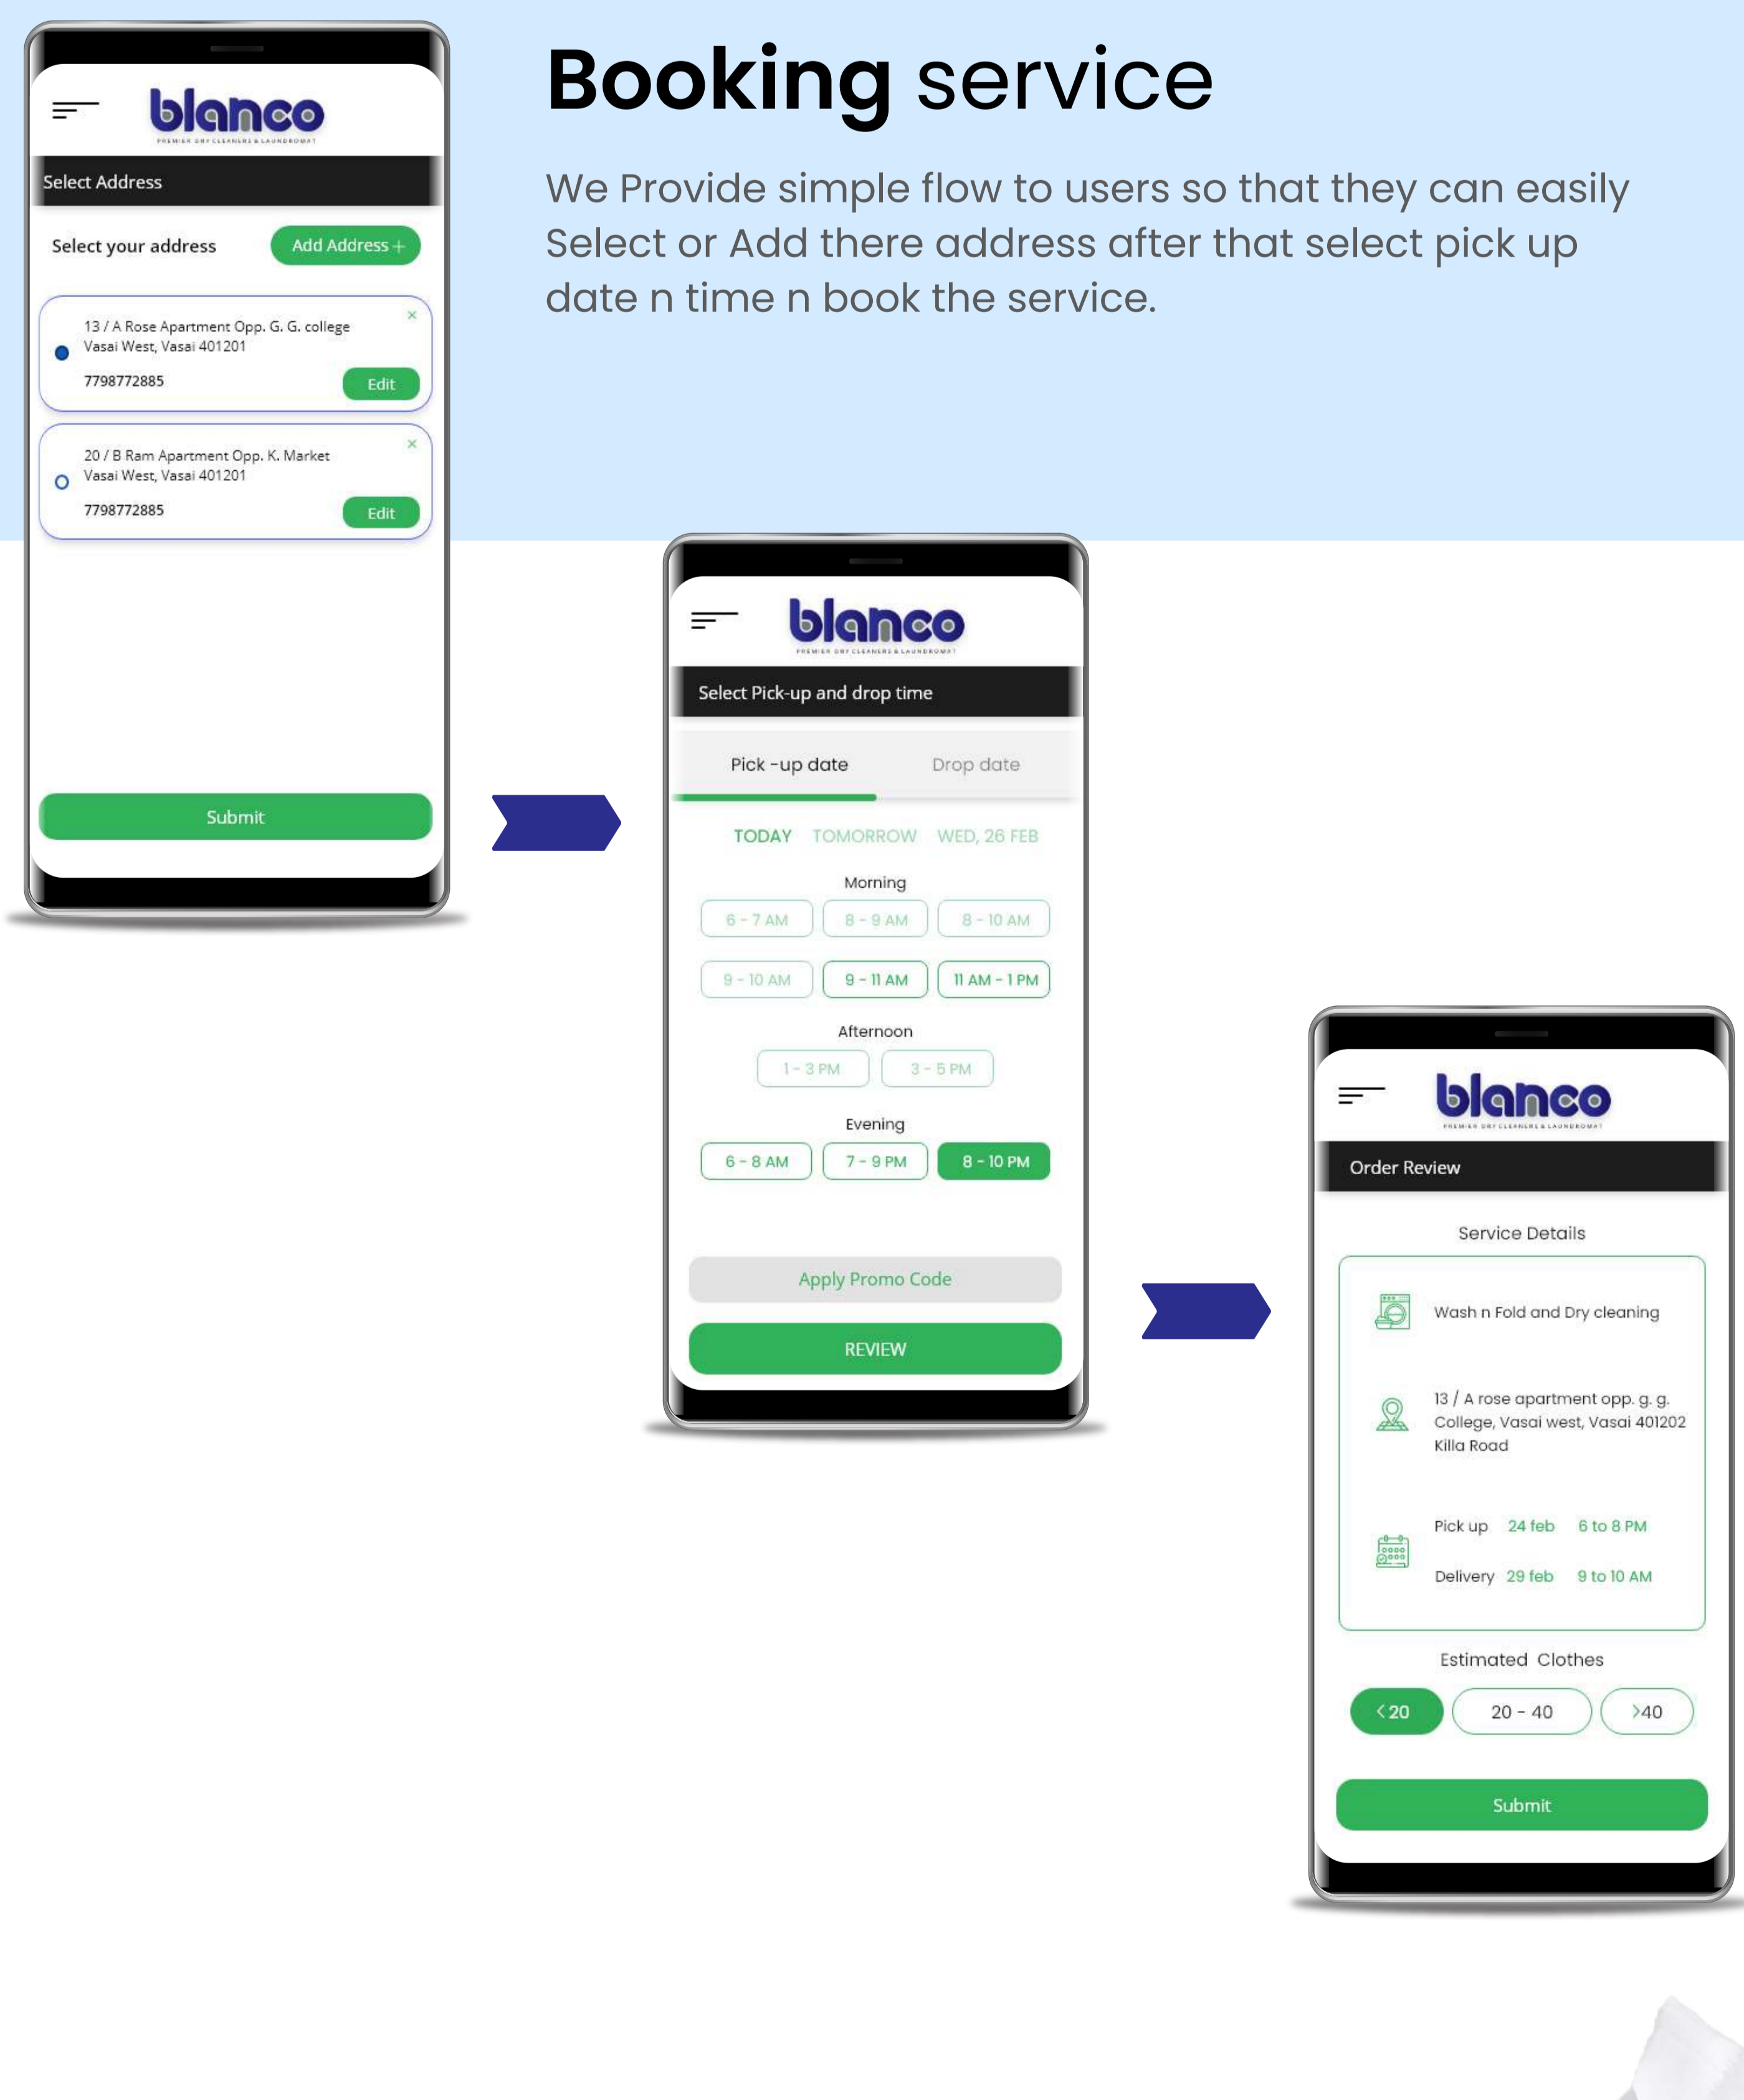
blanco
PREMIER DRY CLEANERS & LAUNDROMAT

Select Address

Select your address

Add Address +

13 / A Rose Apartment Opp. G. G. college Vasai West, Vasai 401201

7798772885

Edit

20 / B Ram Apartment Opp. K. Market Vasai West, Vasai 401201

7798772885

Edit

Submit

Booking service

We Provide simple flow to users so that they can easily Select or Add there address after that select pick up date n time n book the service.

blanco
PREMIER DRY CLEANERS & LAUNDROMAT

Select Pick-up and drop time

Pick -up date

Drop date

TODAY TOMORROW WED, 26 FEB

Morning

6 - 7 AM 8 - 9 AM 8 - 10 AM

9 - 10 AM 9 - 11 AM 11 AM - 1 PM

Afternoon

1 - 3 PM 3 - 5 PM

Evening

6 - 8 AM 7 - 9 PM 8 - 10 PM

Apply Promo Code

REVIEW

blanco
PREMIER DRY CLEANERS & LAUNDROMAT

Order Review

Service Details

Wash n Fold and Dry cleaning

13 / A rose apartment opp. g. g. College, Vasai west, Vasai 401202 Killa Road

Pick up 24 feb 6 to 8 PM

Delivery 29 feb 9 to 10 AM

Estimated Clothes

<20 20 - 40 >40

Submit